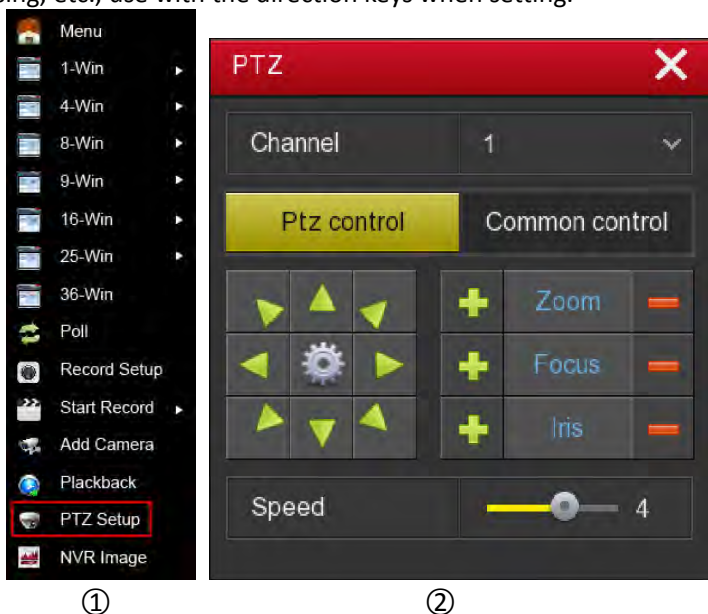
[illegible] etc, use with the direction keys when setting.

Menu
1-Win
4-Win
8-Win
9-Win
16-Win
25-Win
36-Win
Poll
Record Setup
Start Record
Add Camera
Plackback
PTZ Setup
NVR Image

PTZ
Channel 1
Ptz control
Common control
Zoom
Focus
Iris
Speed 4

①
②